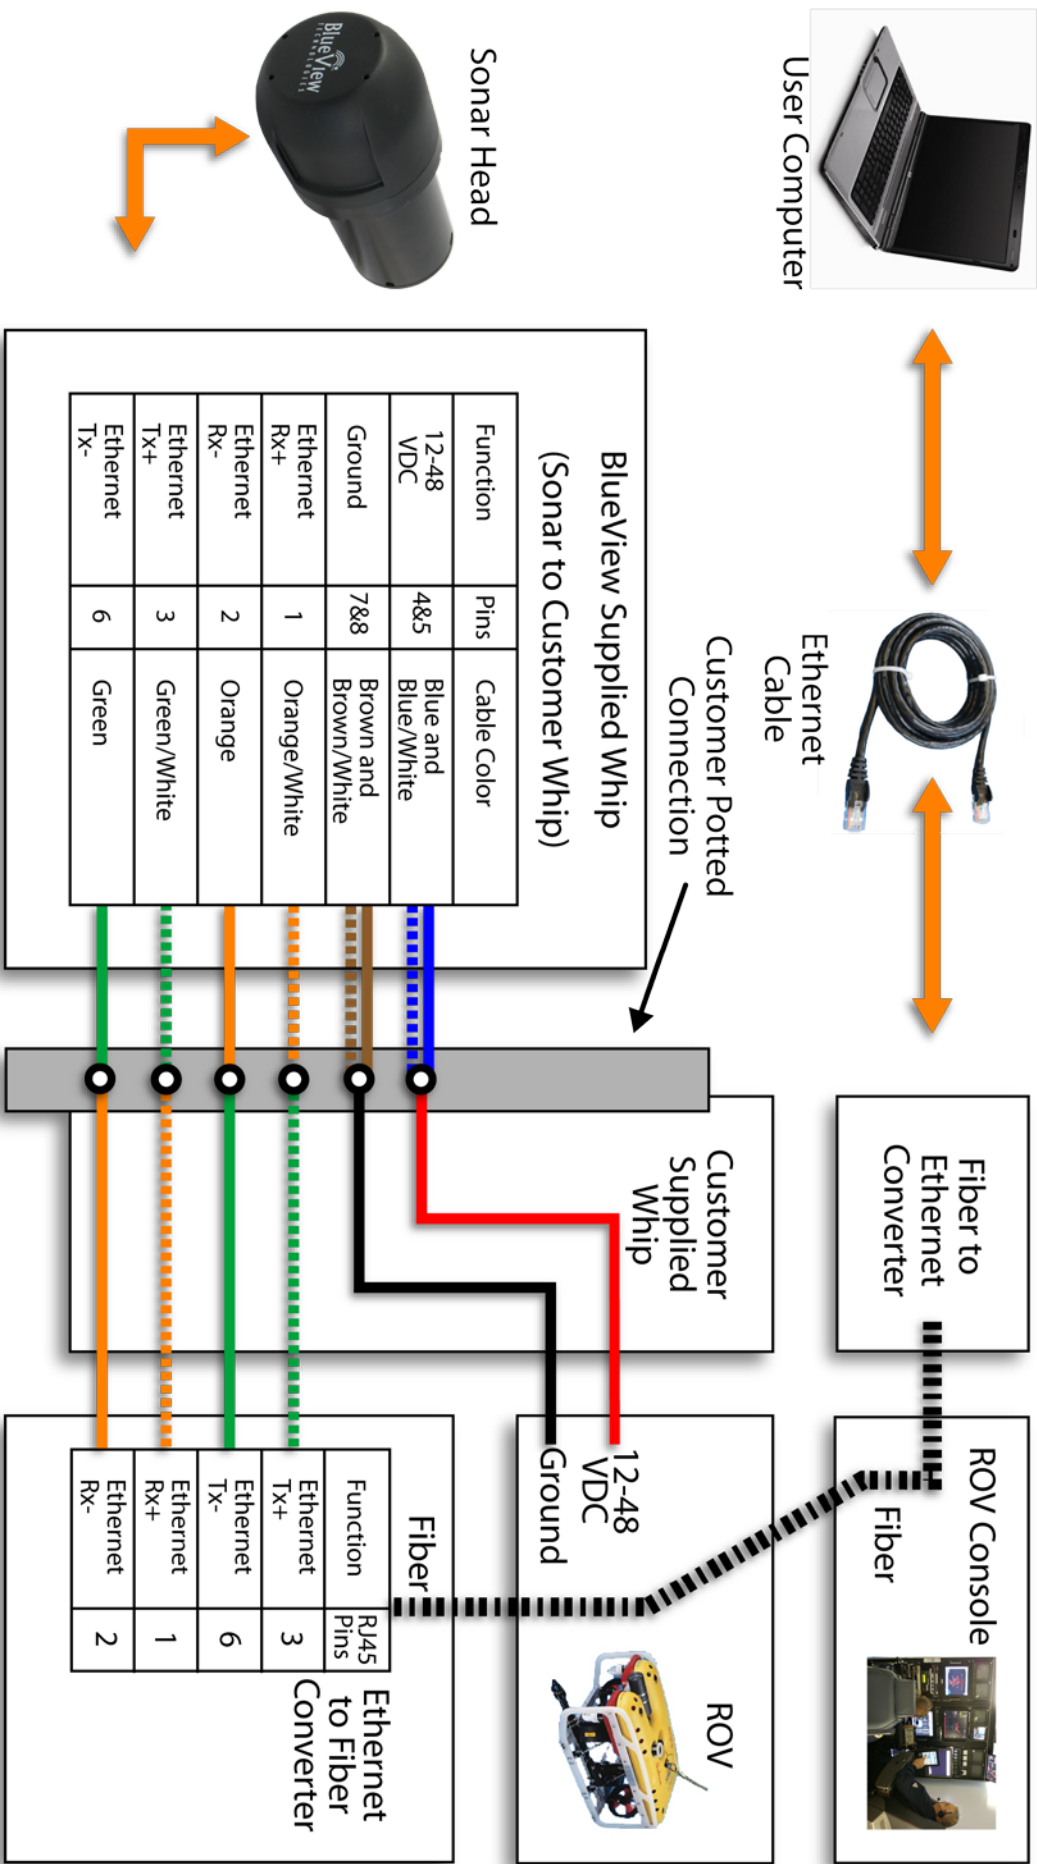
User Computer

Sonar Head

BlueView

Ethernet Cable

Customer Potted Connection

BlueView Supplied Whip (Sonar to Customer Whip)

| Function | Pins | Cable Color |
|---|---|---|
| 12-48 VDC | 4&5 | Blue and Blue/White |
| Ground | 7&8 | Brown and Brown/White |
| Ethernet Rx+ | 1 | Orange/White |
| Ethernet Rx- | 2 | Orange |
| Ethernet Tx+ | 3 | Green/White |
| Ethernet Tx- | 6 | Green |

Fiber to Ethernet Converter

Customer Supplied Whip

ROV Console

Fiber

12-48 VDC

Ground

ROV

Fiber

| Function | RJ45 Pins |
|---|---|
| Ethernet Tx+ | 3 |
| Ethernet Tx- | 6 |
| Ethernet Rx+ | 1 |
| Ethernet Rx- | 2 |

Ethernet to Fiber Converter